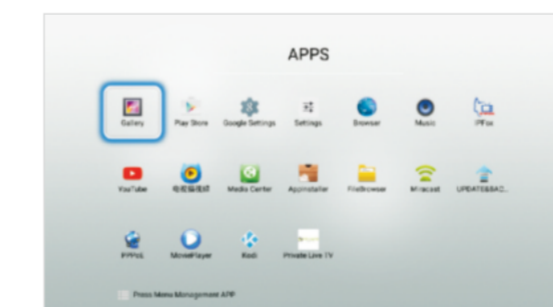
APPS

Gallery
Play Store
Google Settings
Settings
Browser
Music
IPTox

YouTube
电视猫视频
Media Center
AppInstaller
FileBrowser
Miracast
UPDATE&BAC...

PPPoE
MoviePlayer
Kodi
Private Live TV

Press Menu Management APP